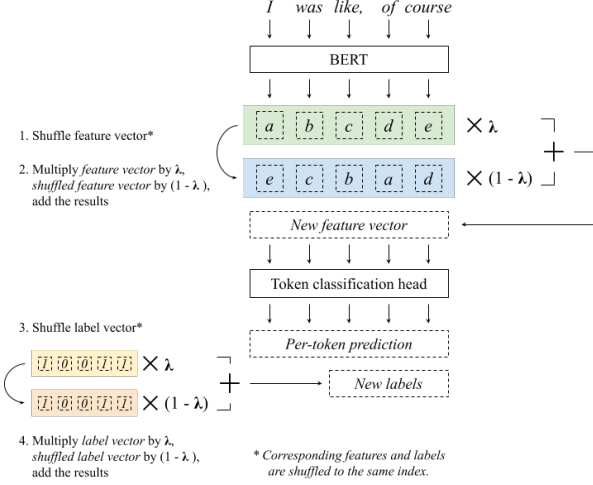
I was like, of course

BERT

1. Shuffle feature vector*

2. Multiply *feature vector* by $\lambda$, *shuffled feature vector* by (1 - $\lambda$), add the results

a b c d e $\times \lambda$

e c b a d $\times$ (1 - $\lambda$)

+

*New feature vector*

Token classification head

3. Shuffle label vector*

*Per-token prediction*

1 0 0 1 1 $\times \lambda$

1 0 0 1 1 $\times$ (1 - $\lambda$)

+

*New labels*

4. Multiply *label vector* by $\lambda$, *shuffled label vector* by (1 - $\lambda$), add the results

* *Corresponding features and labels are shuffled to the same index.*